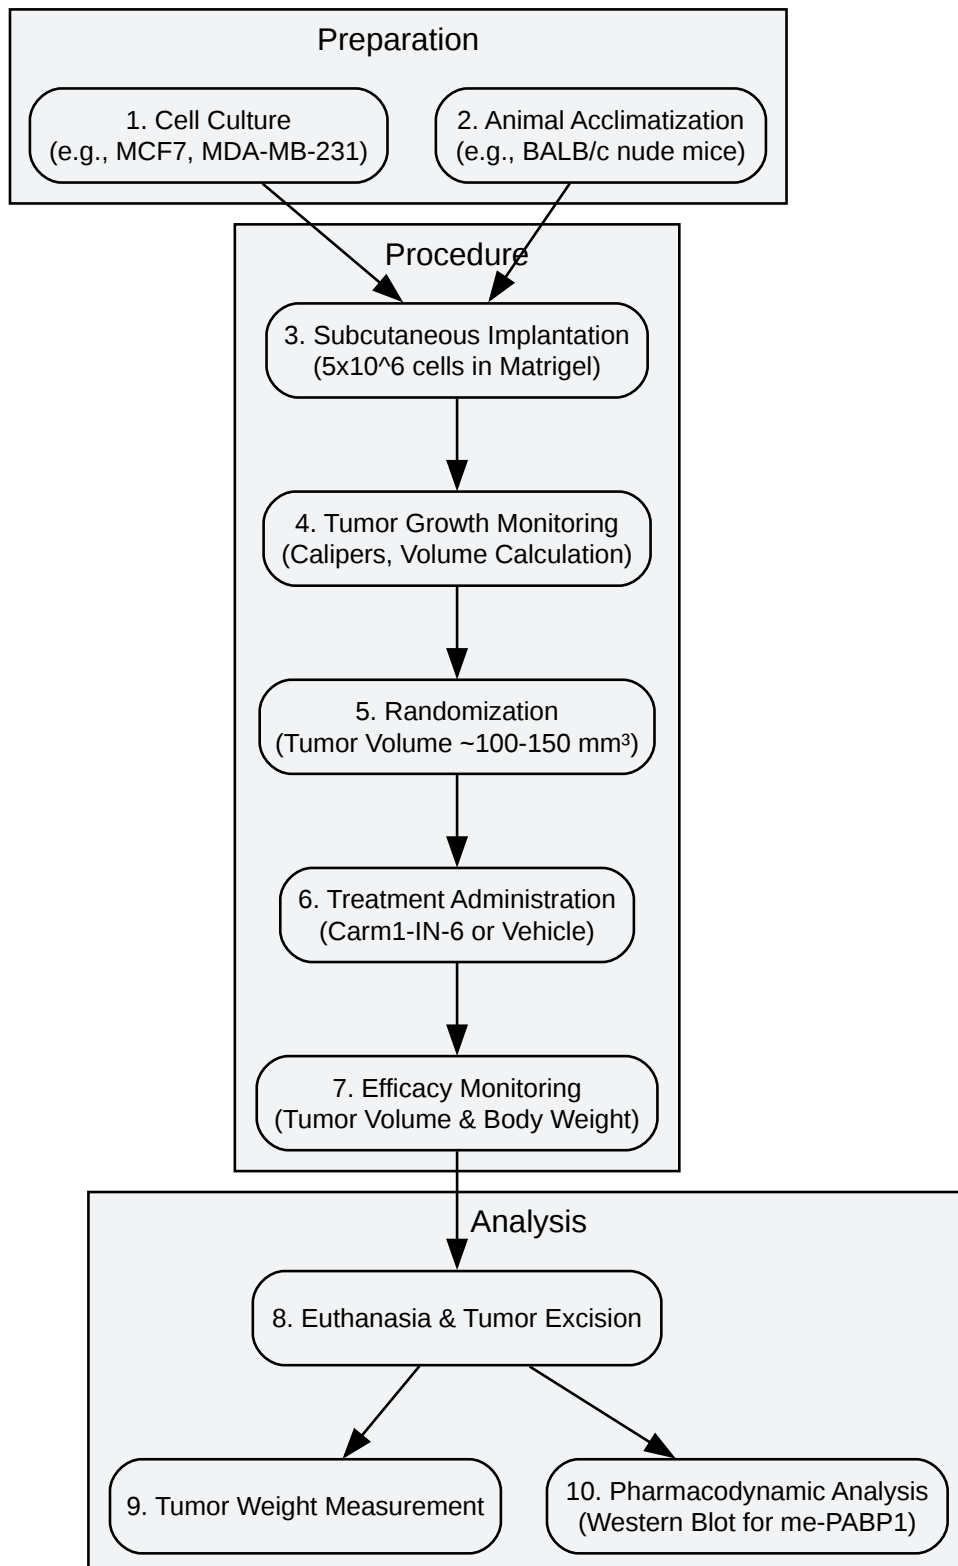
Preparation

1. Cell Culture
(e.g., MCF7, MDA-MB-231)

2. Animal Acclimatization
(e.g., BALB/c nude mice)

Procedure

3. Subcutaneous Implantation
(5x10^6 cells in Matrigel)

4. Tumor Growth Monitoring
(Calipers, Volume Calculation)

5. Randomization
(Tumor Volume ~100-150 mm³)

6. Treatment Administration
(Carm1-IN-6 or Vehicle)

7. Efficacy Monitoring
(Tumor Volume & Body Weight)

Analysis

8. Euthanasia & Tumor Excision

9. Tumor Weight Measurement

10. Pharmacodynamic Analysis
(Western Blot for me-PABP1)